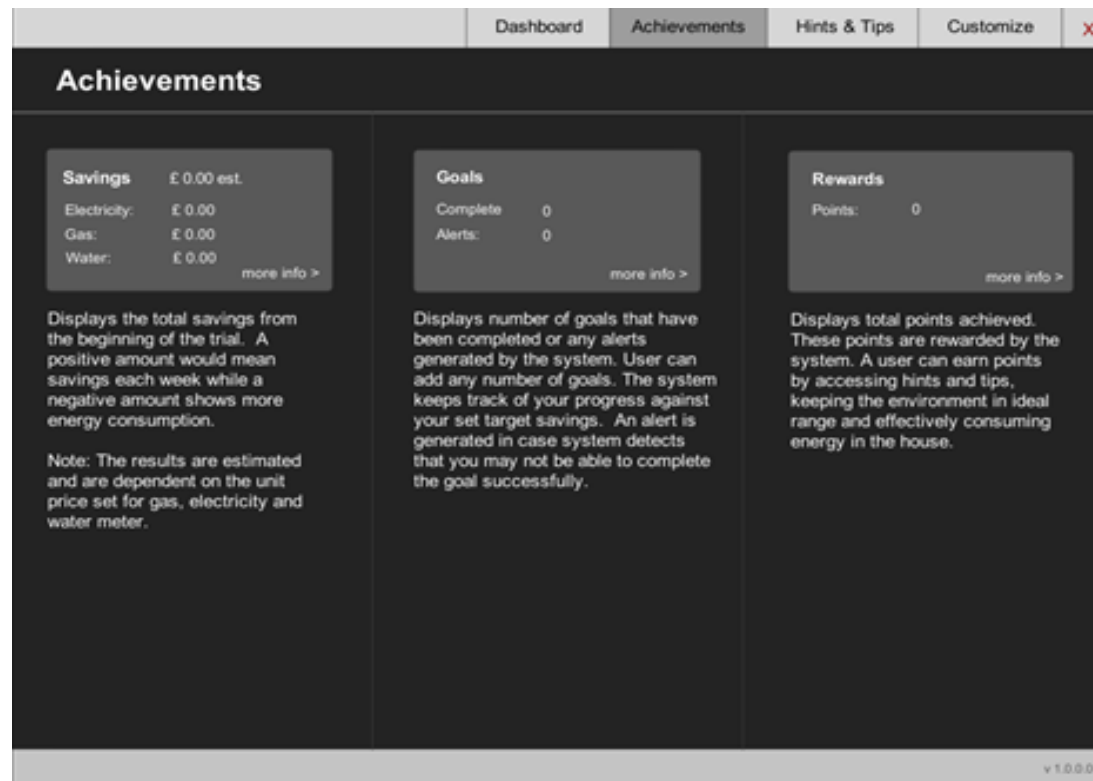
Dashboard Achievements Hints & Tips Customize X

Achievements

Savings £ 0.00 est.
Electricity: £ 0.00
Gas: £ 0.00
Water: £ 0.00
more info >

Displays the total savings from the beginning of the trial. A positive amount would mean savings each week while a negative amount shows more energy consumption.

Note: The results are estimated and are dependent on the unit price set for gas, electricity and water meter.

Goals
Complete 0
Alerts: 0
more info >

Displays number of goals that have been completed or any alerts generated by the system. User can add any number of goals. The system keeps track of your progress against your set target savings. An alert is generated in case system detects that you may not be able to complete the goal successfully.

Rewards
Points: 0
more info >

Displays total points achieved. These points are rewarded by the system. A user can earn points by accessing hints and tips, keeping the environment in ideal range and effectively consuming energy in the house.

v 1.0.0.0